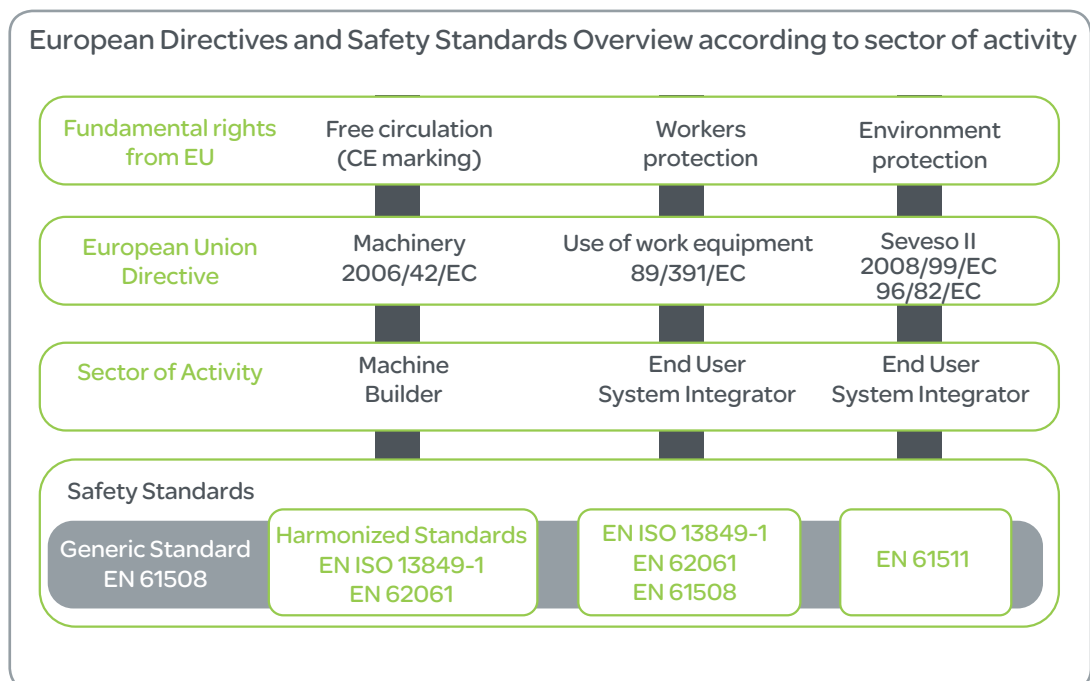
European Directives and Safety Standards Overview according to sector of activity

Fundamental rights from EU
Free circulation (CE marking)
Workers protection
Environment protection

European Union Directive
Machinery 2006/42/EC
Use of work equipment 89/391/EC
Seveso II 2008/99/EC 96/82/EC

Sector of Activity
Machine Builder
End User System Integrator
End User System Integrator

Safety Standards
Generic Standard EN 61508
Harmonized Standards EN ISO 13849-1 EN 62061
EN ISO 13849-1 EN 62061 EN 61508
EN 61511